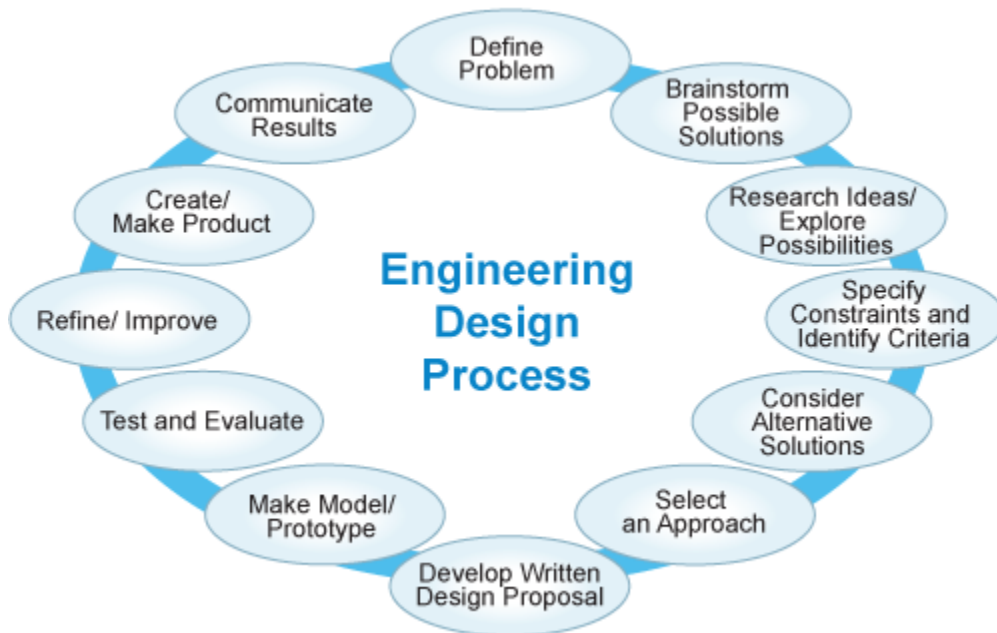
Engineering Design Process

Define Problem

Brainstorm Possible Solutions

Research Ideas/ Explore Possibilities

Specify Constraints and Identify Criteria

Consider Alternative Solutions

Select an Approach

Develop Written Design Proposal

Make Model/ Prototype

Test and Evaluate

Refine/ Improve

Create/ Make Product

Communicate Results